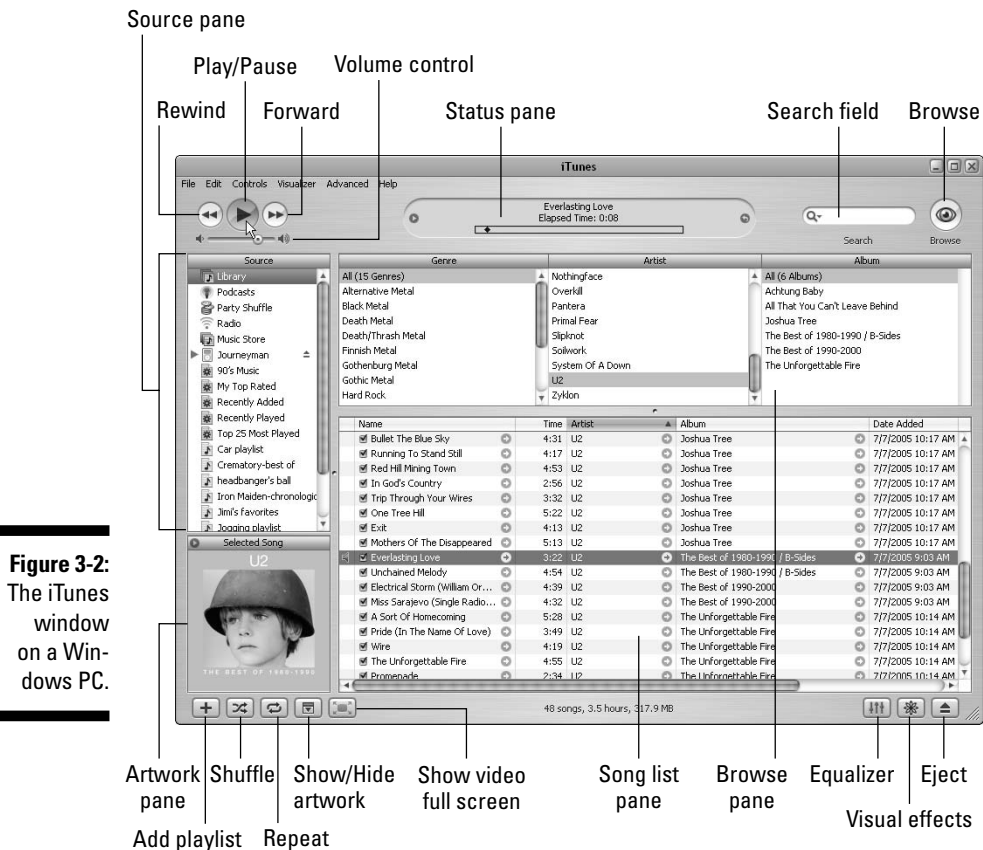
Source pane

Play/Pause

Volume control

Rewind

Forward

Status pane

Search field

Browse

iTunes

File Edit Controls Visualizer Advanced Help

Everlasting Love
Elapsed Time: 0:08

Search

Browse

Source

Library
Podcasts
Party Shuffle
Radio
Music Store
Journeyman
90's Music
My Top Rated
Recently Added
Recently Played
Top 25 Most Played
Car playlist
Crematory-best of
headbanger's ball
Iron Maiden-chronologic
Jimi's favorites
Jogging playlist

Selected Song

U2

THE BEST OF 1980-1990

| Genre | Artist | Album |
|---|---|---|
| All (15 Genres) | Nothingface | All (6 Albums) |
| Alternative Metal | Overkill | Achtung Baby |
| Black Metal | Pantera | All That You Can't Leave Behind |
| Death Metal | Primal Fear | Joshua Tree |
| Death/Thrash Metal | Slipknot | The Best of 1980-1990 / B-Sides |
| Finnish Metal | Soilwork | The Best of 1990-2000 |
| Gothenburg Metal | System Of A Down | The Unforgettable Fire |
| Gothic Metal | U2 | |
| Hard Rock | Zyklon | |

| Name | Time | Artist | Album | Date Added |
|---|---|---|---|---|
| Bullet The Blue Sky | 4:31 | U2 | Joshua Tree | 7/7/2005 10:17 AM |
| Running To Stand Still | 4:17 | U2 | Joshua Tree | 7/7/2005 10:17 AM |
| Red Hill Mining Town | 4:53 | U2 | Joshua Tree | 7/7/2005 10:17 AM |
| In God's Country | 2:56 | U2 | Joshua Tree | 7/7/2005 10:17 AM |
| Trip Through Your Wires | 3:32 | U2 | Joshua Tree | 7/7/2005 10:17 AM |
| One Tree Hill | 5:22 | U2 | Joshua Tree | 7/7/2005 10:17 AM |
| Exit | 4:13 | U2 | Joshua Tree | 7/7/2005 10:17 AM |
| Mothers Of The Disappeared | 5:13 | U2 | Joshua Tree | 7/7/2005 10:17 AM |
| Everlasting Love | 3:22 | U2 | The Best of 1980-1990 / B-Sides | 7/7/2005 9:03 AM |
| Unchained Melody | 4:54 | U2 | The Best of 1980-1990 / B-Sides | 7/7/2005 9:03 AM |
| Electrical Storm (William Or... | 4:39 | U2 | The Best of 1990-2000 | 7/7/2005 9:03 AM |
| Miss Sarajevo (Single Radio... | 4:32 | U2 | The Best of 1990-2000 | 7/7/2005 9:03 AM |
| A Sort Of Homecoming | 5:28 | U2 | The Unforgettable Fire | 7/7/2005 10:14 AM |
| Pride (In The Name Of Love) | 3:49 | U2 | The Unforgettable Fire | 7/7/2005 10:14 AM |
| Wire | 4:19 | U2 | The Unforgettable Fire | 7/7/2005 10:14 AM |
| The Unforgettable Fire | 4:55 | U2 | The Unforgettable Fire | 7/7/2005 10:14 AM |
| Promenade | 2:34 | U2 | The Unforgettable Fire | 7/7/2005 10:14 AM |

48 songs, 3.5 hours, 317.9 MB

Figure 3-2: The iTunes window on a Windows PC.

Artwork pane

Shuffle

Show/Hide artwork

Show video full screen

Song list pane

Browse pane

Equalizer

Eject

Visual effects

Add playlist

Repeat